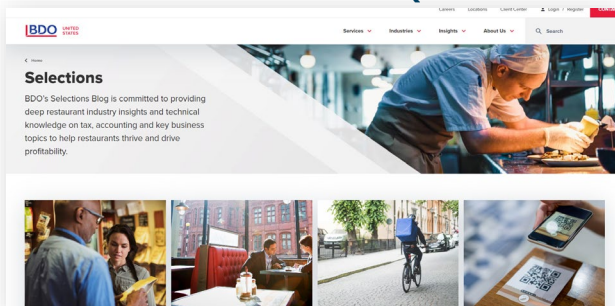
Careers Locations Client Center Login / Register

BDO UNITED STATES

Services Industries Insights About Us Search

< Home

Selections

BDO's Selections Blog is committed to providing deep restaurant industry insights and technical knowledge on tax, accounting and key business topics to help restaurants thrive and drive profitability.